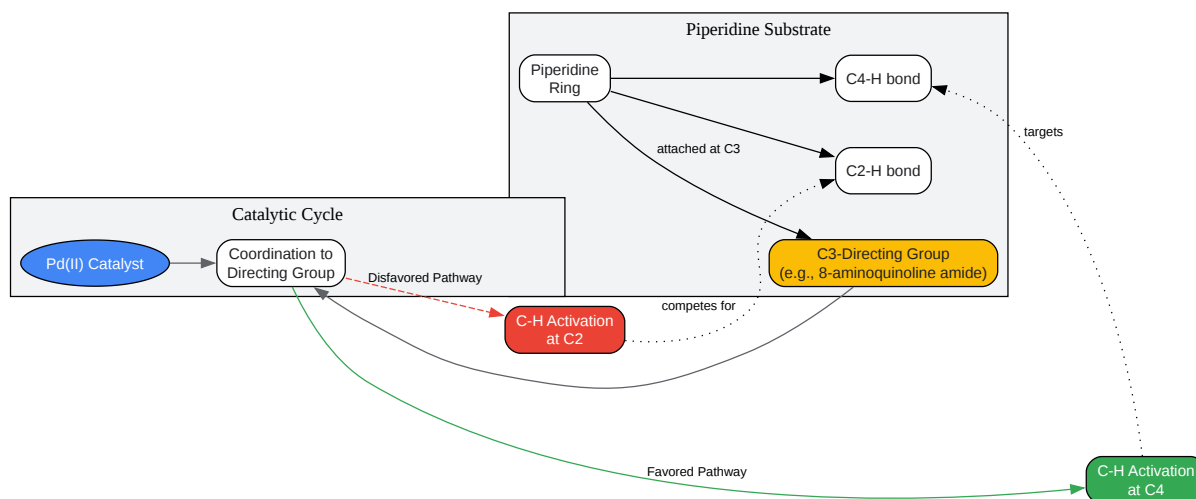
Piperidine Substrate

Piperidine Ring

C4-H bond

attached at C3

C2-H bond

targets

Catalytic Cycle

Pd(II) Catalyst

Coordination to Directing Group

Disfavored Pathway

C3-Directing Group (e.g., 8-aminoquinoline amide)

competes for

C-H Activation at C2

Favored Pathway

C-H Activation at C4